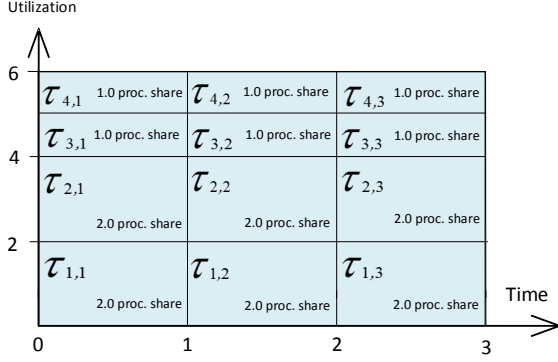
Utilization

6

4

2

0

1

2

3

Time

$\tau_{4,1}$ 1.0 proc. share

$\tau_{4,2}$ 1.0 proc. share

$\tau_{4,3}$ 1.0 proc. share

$\tau_{3,1}$ 1.0 proc. share

$\tau_{3,2}$ 1.0 proc. share

$\tau_{3,3}$ 1.0 proc. share

$\tau_{2,1}$ 2.0 proc. share

$\tau_{2,2}$ 2.0 proc. share

$\tau_{2,3}$ 2.0 proc. share

$\tau_{1,1}$ 2.0 proc. share

$\tau_{1,2}$ 2.0 proc. share

$\tau_{1,3}$ 2.0 proc. share